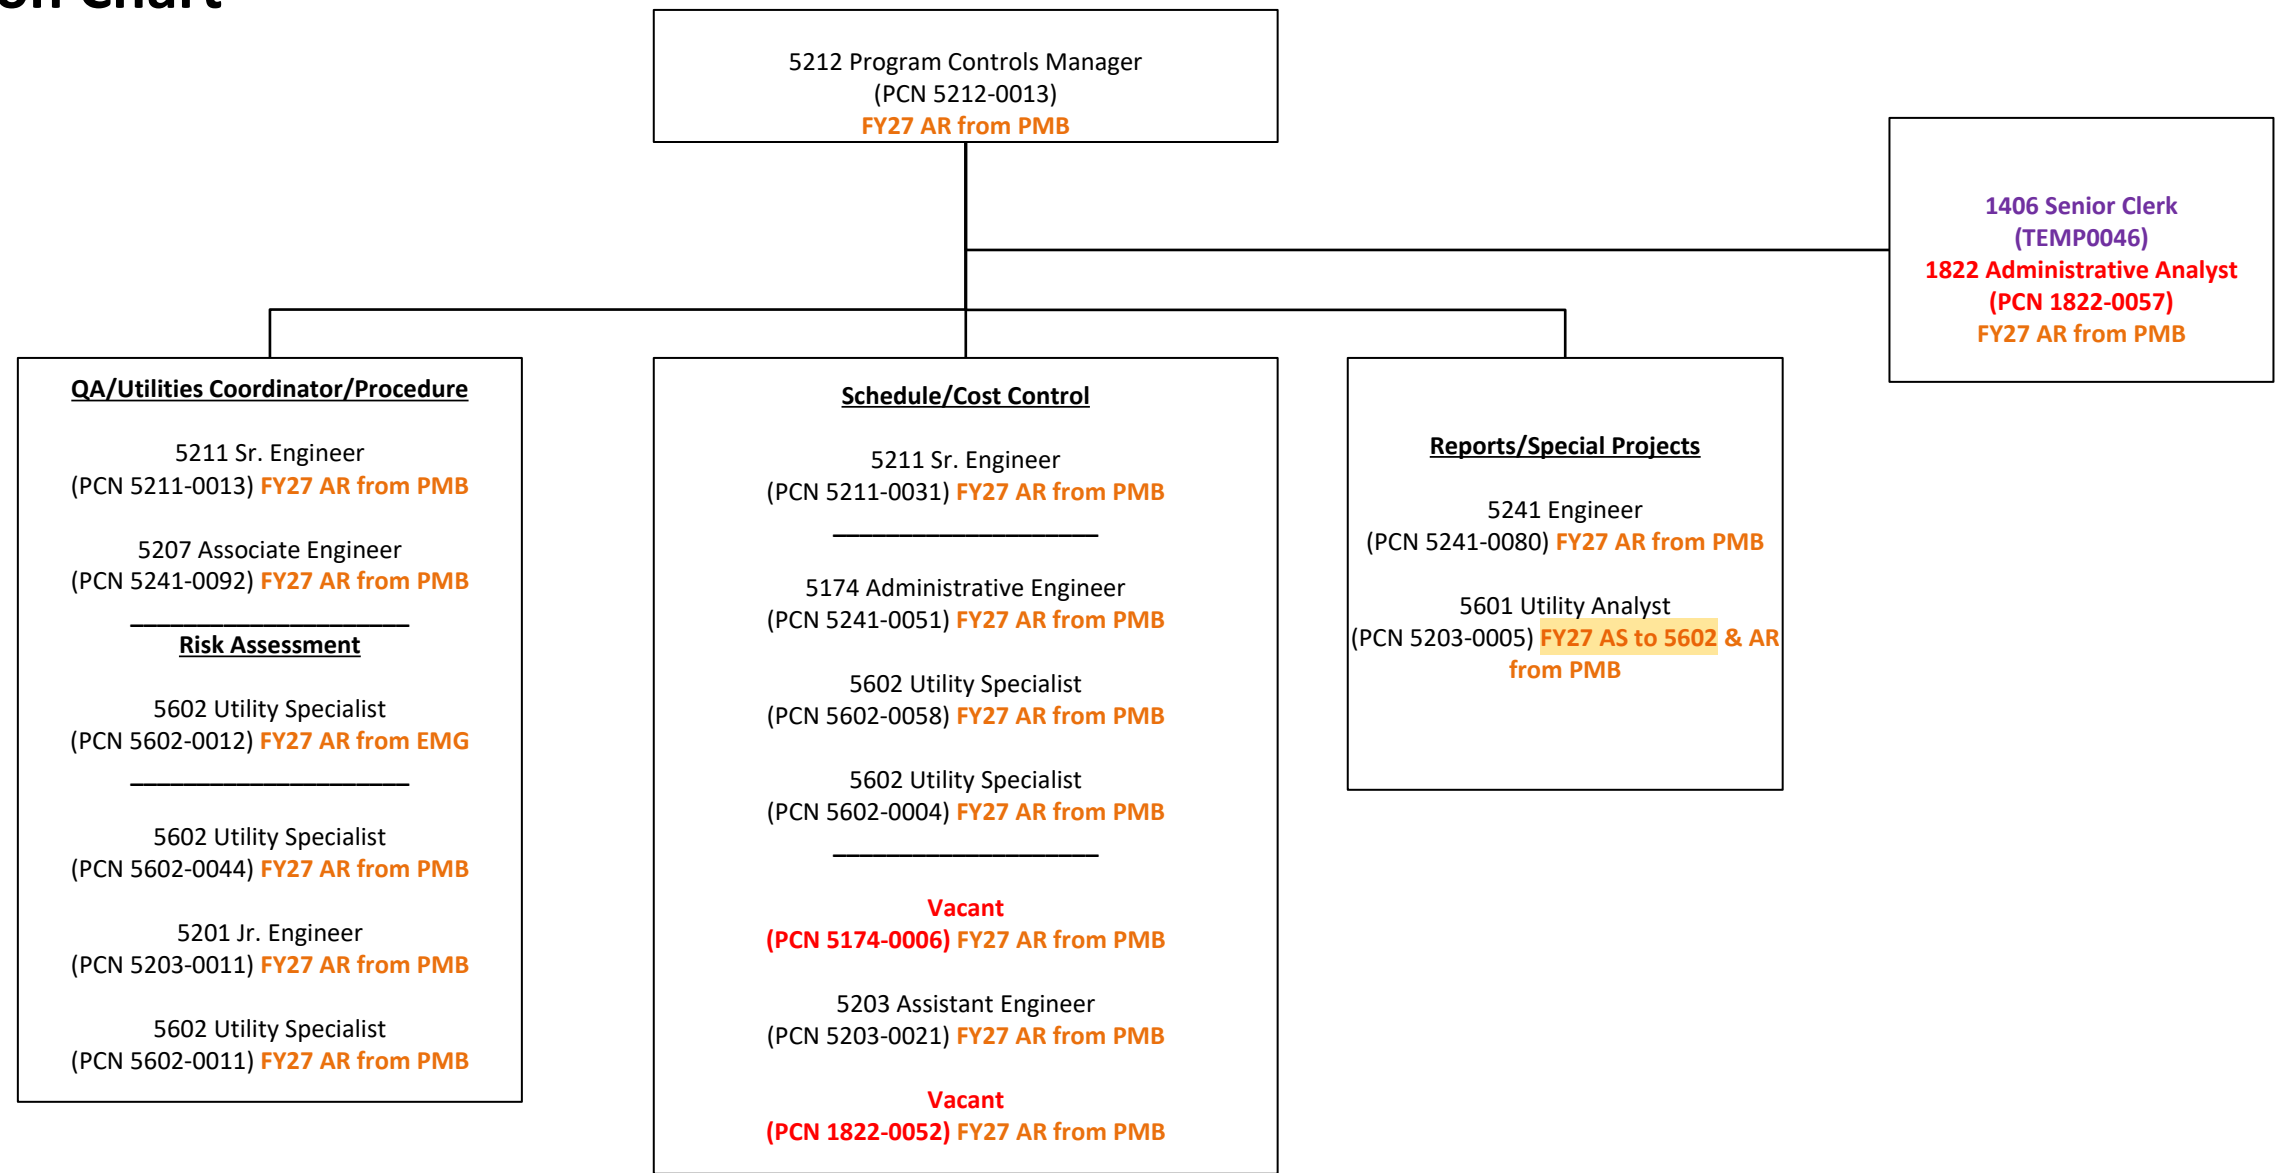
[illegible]

5212 Program Controls Manager
(PCN 5212-0013)
FY27 AR from PMB

1406 Senior Clerk
(TEMP0046)
1822 Administrative Analyst
(PCN 1822-0057)
FY27 AR from PMB

QA/Utilities Coordinator/Procedure

5211 Sr. Engineer
(PCN 5211-0013) FY27 AR from PMB

5207 Associate Engineer
(PCN 5241-0092) FY27 AR from PMB

Risk Assessment

5602 Utility Specialist
(PCN 5602-0012) FY27 AR from EMG

5602 Utility Specialist
(PCN 5602-0044) FY27 AR from PMB

5201 Jr. Engineer
(PCN 5203-0011) FY27 AR from PMB

5602 Utility Specialist
(PCN 5602-0011) FY27 AR from PMB

Schedule/Cost Control

5211 Sr. Engineer
(PCN 5211-0031) FY27 AR from PMB

5174 Administrative Engineer
(PCN 5241-0051) FY27 AR from PMB

5602 Utility Specialist
(PCN 5602-0058) FY27 AR from PMB

5602 Utility Specialist
(PCN 5602-0004) FY27 AR from PMB

Vacant
(PCN 5174-0006) FY27 AR from PMB

5203 Assistant Engineer
(PCN 5203-0021) FY27 AR from PMB

Vacant
(PCN 1822-0052) FY27 AR from PMB

Reports/Special Projects

5241 Engineer
(PCN 5241-0080) FY27 AR from PMB

5601 Utility Analyst
(PCN 5203-0005) FY27 AS to 5602 & AR from PMB